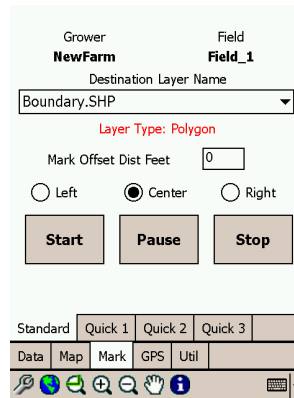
Grower
NewFarm

Field
Field_1

Destination Layer Name

Boundary.SHP

Layer Type: Polygon

Mark Offset Dist Feet 0

Left Center Right

Start Pause Stop

Standard Quick 1 Quick 2 Quick 3

Data Map Mark GPS Util